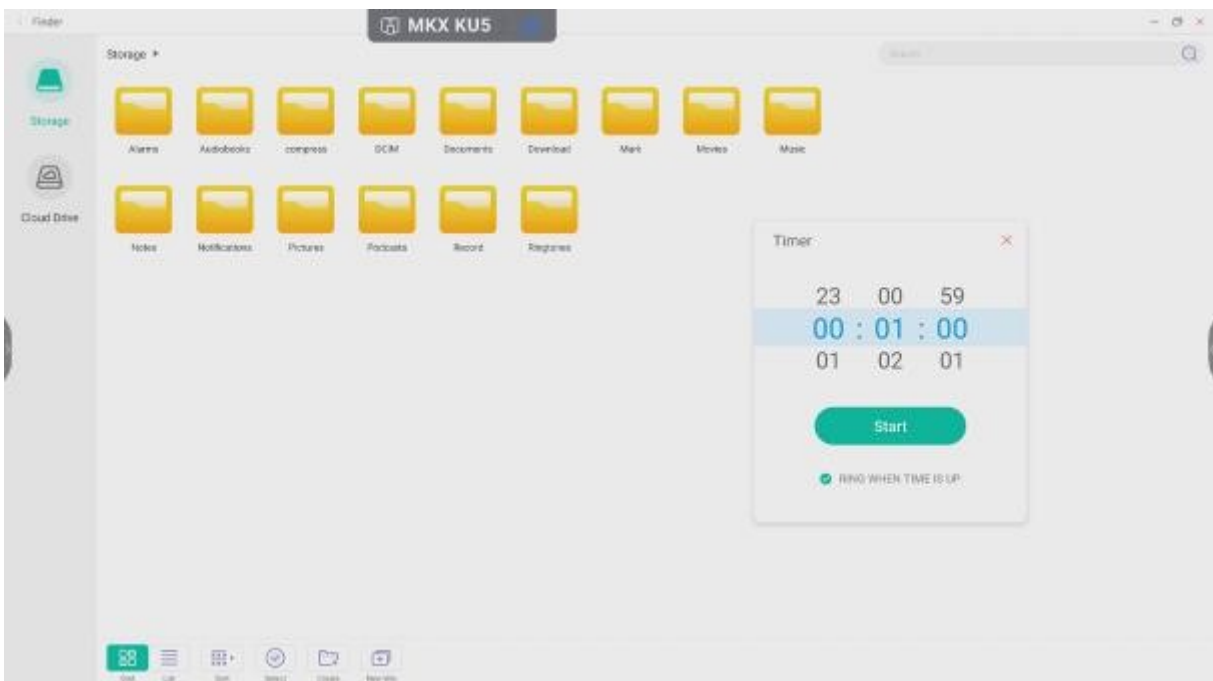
Finder

MKX KU5

Storage ▸

Search

Storage

Cloud Drive

Alarms Audiobooks compress DCIM Documents Download Mark Movies Music

Notes Notifications Pictures Podcasts Record Ringtones

Timer

23 00 59
00 : 01 : 00
01 02 01

Start

RING WHEN TIME IS UP

Grid List Sort Select Create New Win